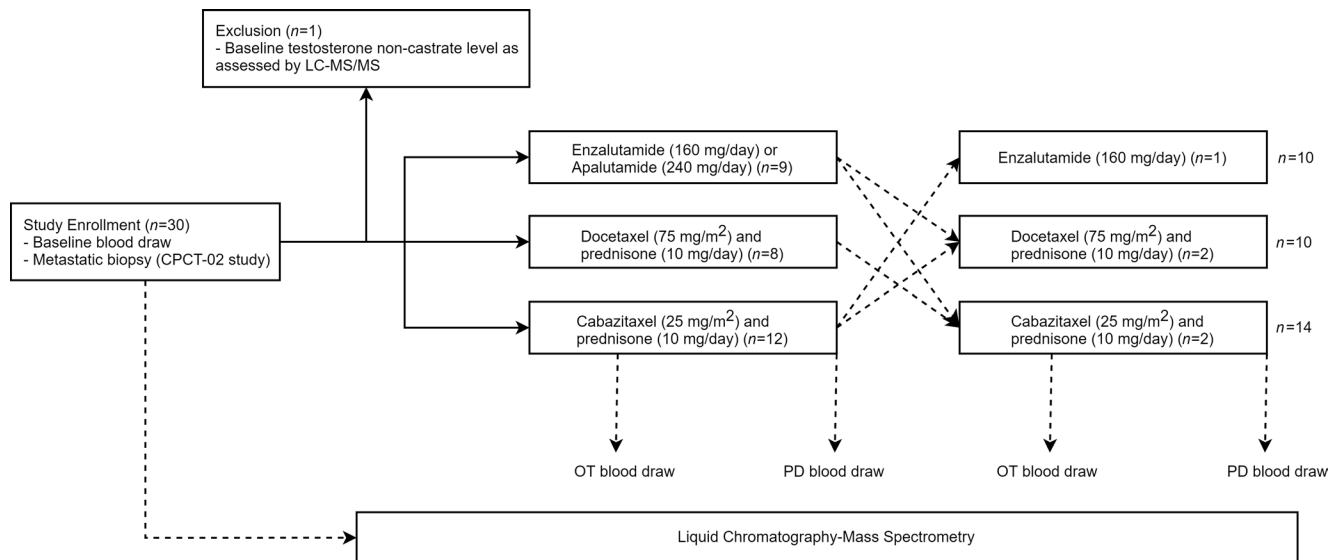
Exclusion ($n$=1)
- Baseline testosterone non-castrate level as assessed by LC-MS/MS

Study Enrollment ($n$=30)
- Baseline blood draw
- Metastatic biopsy (CPCT-02 study)

Enzalutamide (160 mg/day) or Apalutamide (240 mg/day) ($n$=9)

Docetaxel (75 mg/m$^2$) and prednisone (10 mg/day) ($n$=8)

Cabazitaxel (25 mg/m$^2$) and prednisone (10 mg/day) ($n$=12)

Enzalutamide (160 mg/day) ($n$=1)

$n$=10

Docetaxel (75 mg/m$^2$) and prednisone (10 mg/day) ($n$=2)

$n$=10

Cabazitaxel (25 mg/m$^2$) and prednisone (10 mg/day) ($n$=2)

$n$=14

OT blood draw

PD blood draw

OT blood draw

PD blood draw

Liquid Chromatography-Mass Spectrometry